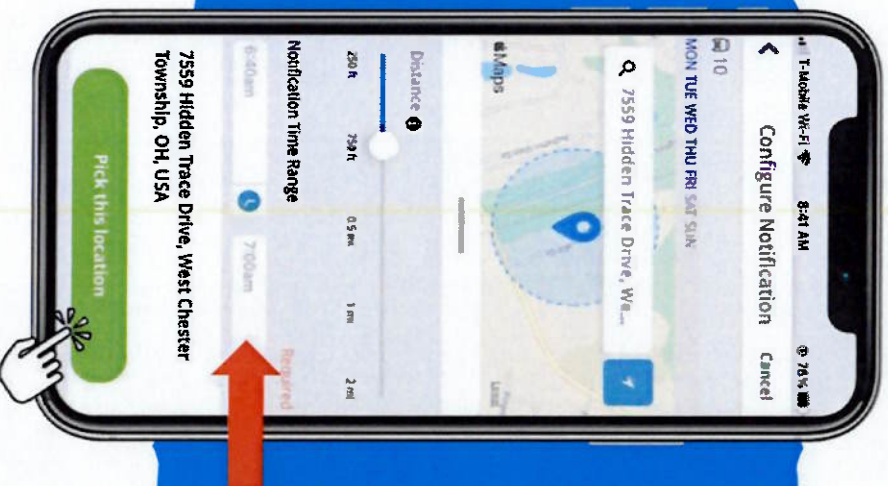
T-Mobile Wi-Fi 8:41 AM 76%

Configure Notification Cancel

10

MON TUE WED THU FRI SAT SUN

7559 Hidden Trace Drive, We...

Maps

Legal

Distance

250 ft 750 ft 0.5 mi 1 mi 2 mi

Notification Time Range

Required

6:40am 7:00am

7559 Hidden Trace Drive, West Chester Township, OH, USA

Pick this location